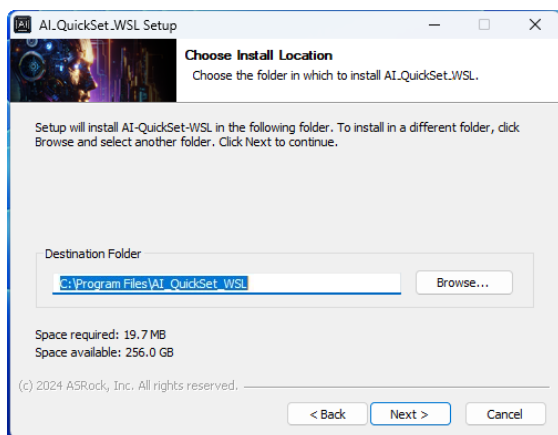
AI AI_QuickSet_WSL Setup

Choose Install Location
Choose the folder in which to install AI_QuickSet_WSL.

Setup will install AI-QuickSet-WSL in the following folder. To install in a different folder, click Browse and select another folder. Click Next to continue.

Destination Folder
C:\Program Files\AI_QuickSet_WSL
Browse...

Space required: 19.7 MB
Space available: 256.0 GB

(c) 2024 ASRock, Inc. All rights reserved.
< Back
Next >
Cancel